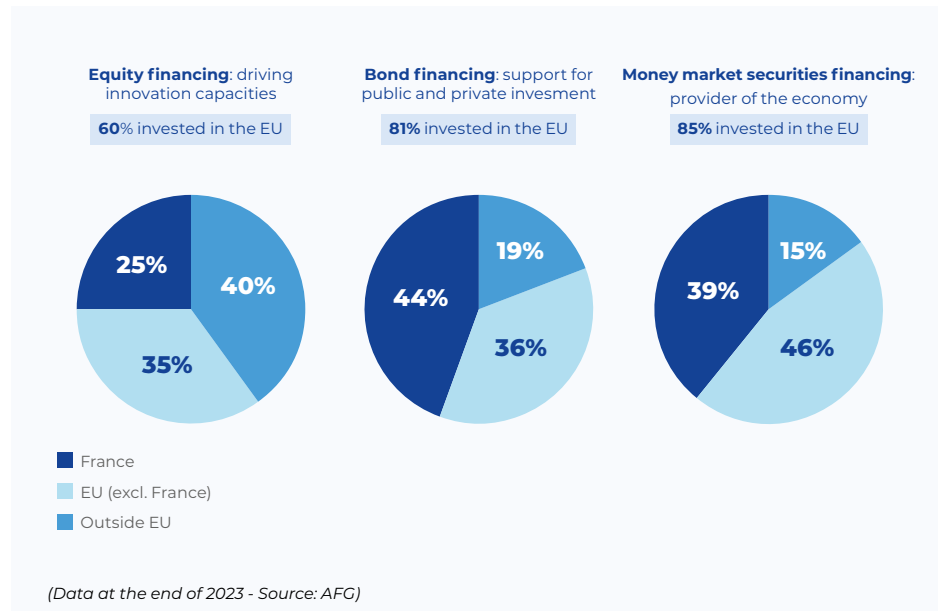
**Equity financing**: driving innovation capacities

**60**% invested in the EU

25%

40%

35%

**Bond financing**: support for public and private invesment

**81%** invested in the EU

19%

44%

36%

**Money market securities financing**: provider of the economy

**85%** invested in the EU

15%

39%

46%

France

EU (excl. France)

Outside EU

(Data at the end of 2023 - Source: AFG)